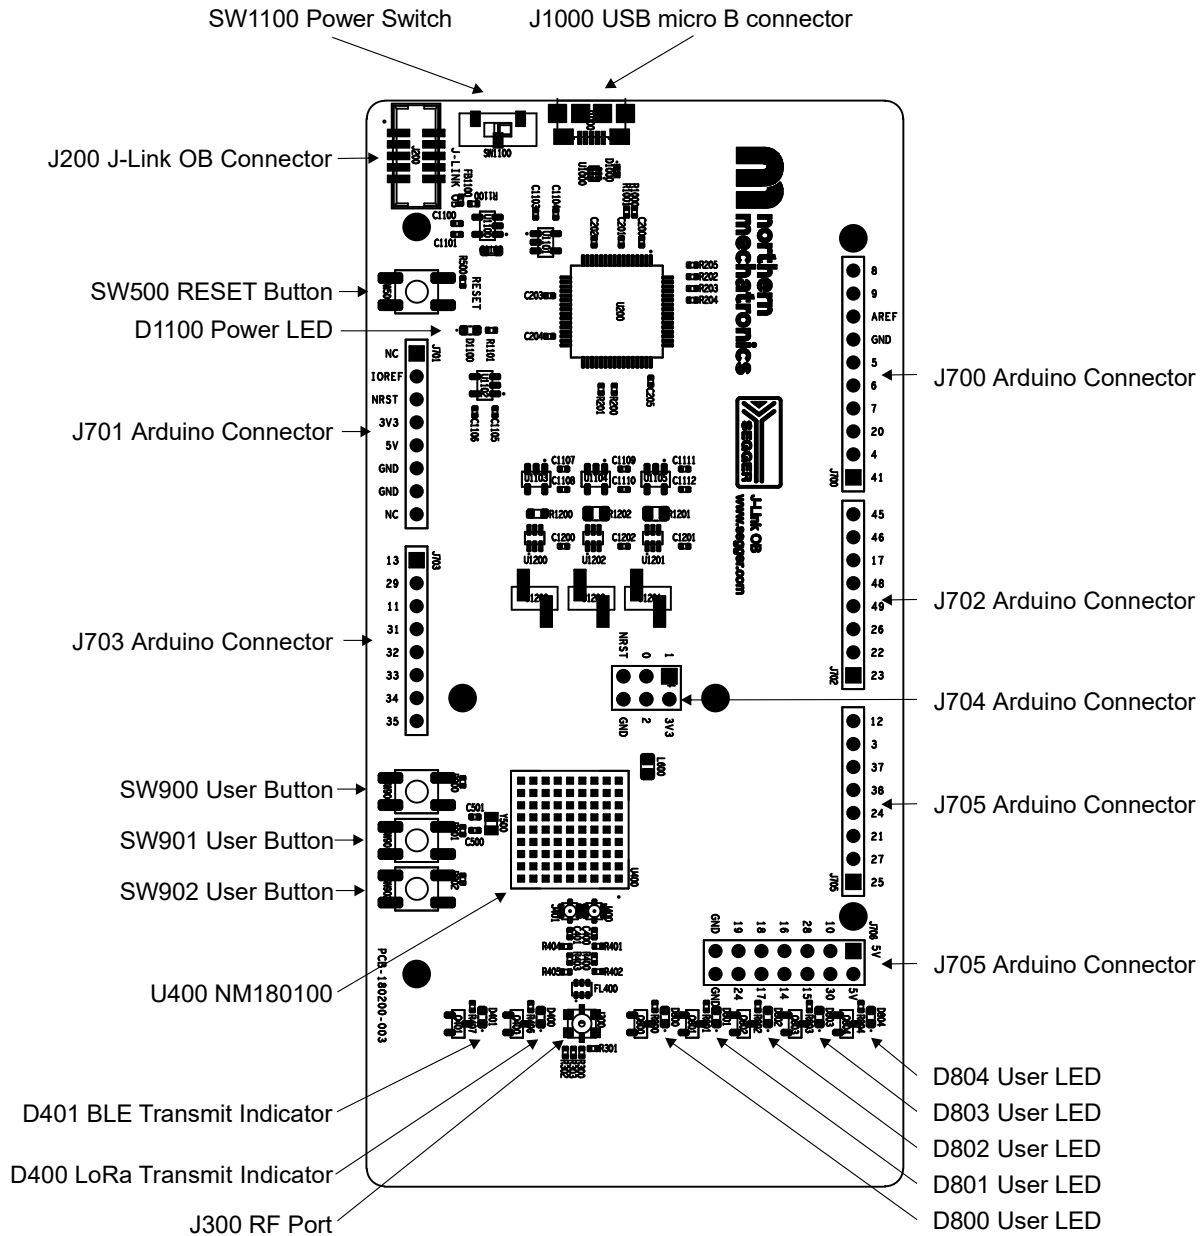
SW1100 Power Switch
J1000 USB micro B connector
J200 J-Link OB Connector
SW500 RESET Button
D1100 Power LED
J701 Arduino Connector
J703 Arduino Connector
SW900 User Button
SW901 User Button
SW902 User Button
U400 NM180100
D401 BLE Transmit Indicator
D400 LoRa Transmit Indicator
J300 RF Port
J700 Arduino Connector
J702 Arduino Connector
J704 Arduino Connector
J705 Arduino Connector
J705 Arduino Connector
D804 User LED
D803 User LED
D802 User LED
D801 User LED
D800 User LED

northern mechatronics
SEGGER
J-Link OB
www.segger.com

J-LINK OB
SW1100
RESET
NC
IOREF
NRST
3V3
5V
GND
GND
NC
13
29
11
31
32
33
34
35
8
9
AREF
GND
5
6
7
20
4
41
45
46
17
48
49
26
22
23
NRST
0
1
GND
2
3V3
12
3
37
38
24
21
27
25
GND
19
18
16
28
10
5V
GND
24
17
14
15
30
5V
PCB-180200-003